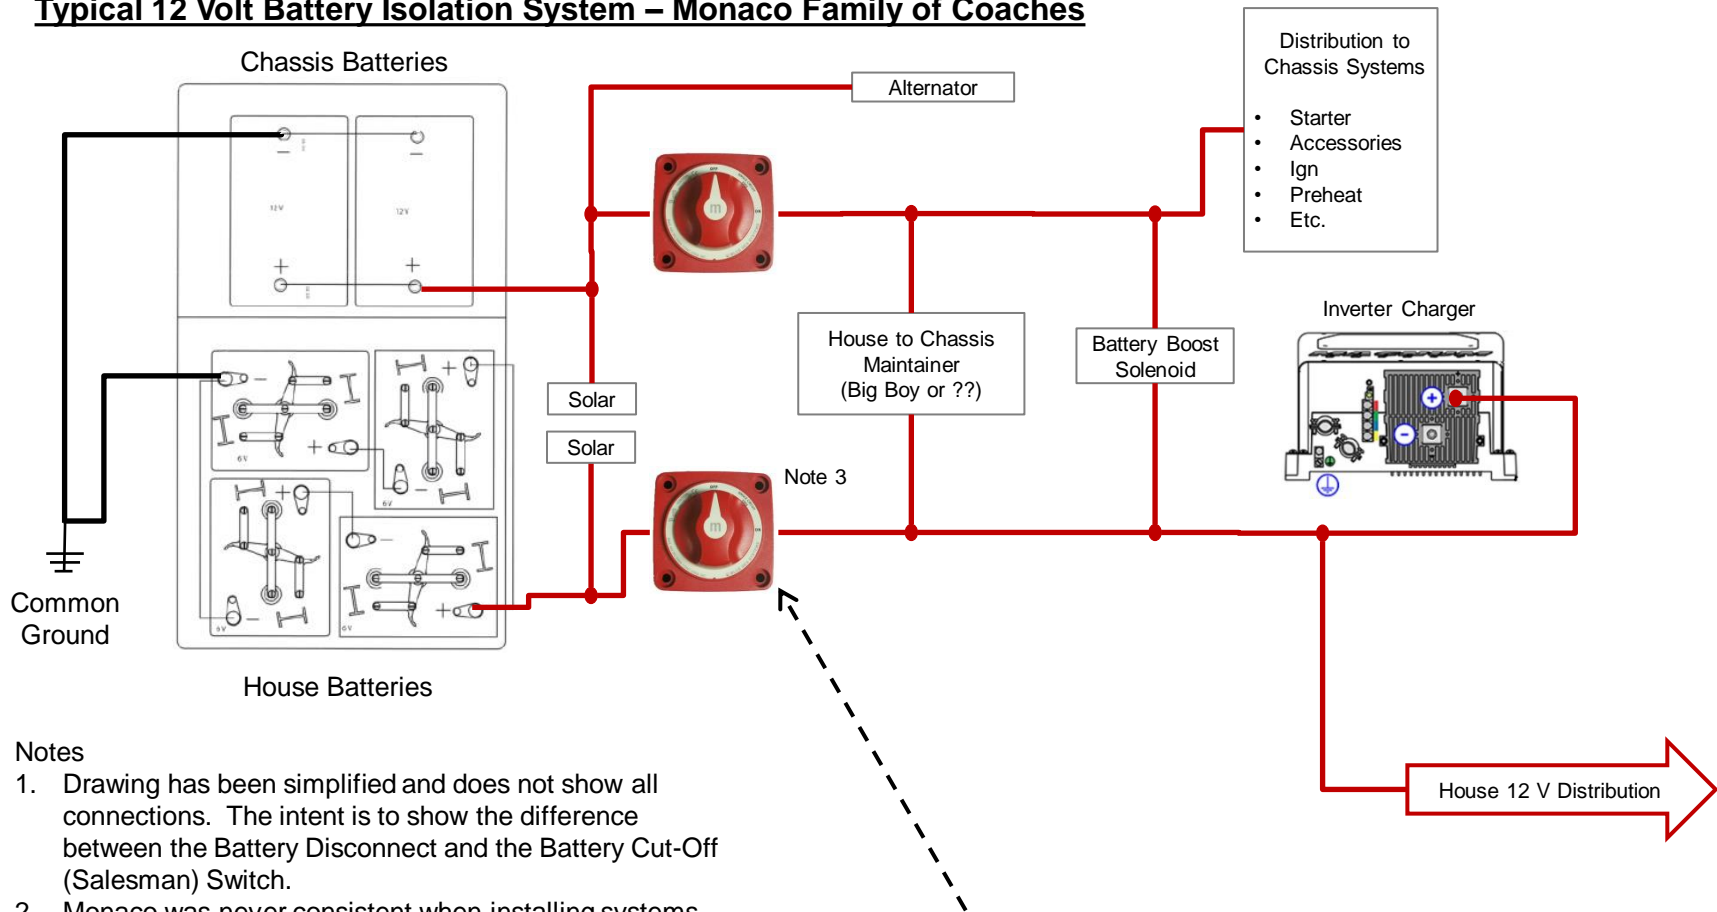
Typical 12 Volt Battery Isolation System – Monaco Family of Coaches

Chassis Batteries

12V

12V

Alternator

Distribution to Chassis Systems

- Starter
- Accessories
- Ign
- Preheat
- Etc.

Inverter Charger

House to Chassis Maintainer (Big Boy or ??)

Battery Boost Solenoid

Solar

Solar

Note 3

Common Ground

6V

6V

6V

6V

House Batteries

House 12 V Distribution

Notes
1. Drawing has been simplified and does not show all connections. The intent is to show the difference between the Battery Disconnect and the Battery Cut-Off (Salesman) Switch.
2. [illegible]